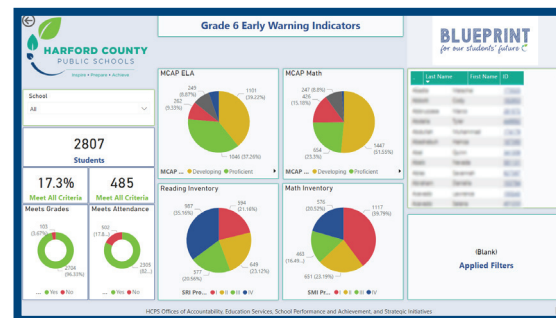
HARFORD COUNTY PUBLIC SCHOOLS
Inspire • Prepare • Achieve

Grade 6 Early Warning Indicators

BLUEPRINT for our students' future

School
All

2807
Students

17.3%
Meet All Criteria

485
Meet All Criteria

Meets Grades
103 (3.67%)
2704 (96.33%)
● Yes ● No

Meets Attendance
502 (17.8...)
2305 (82...)
● Yes ● No

MCAP ELA
249 (8.87%)
262 (9.33%)
1101 (39.22%)
1046 (37.26%)
MCAP ... ● Developing ● Proficient

MCAP Math
247 (8.8%)
426 (15.18%)
654 (23.3%)
1447 (51.55%)
MCAP ... ● Developing ● Proficient

Reading Inventory
987 (35.16%)
594 (21.16%)
649 (23.12%)
577 (20.56%)
SRI Pre... ● I ● II ● III ● IV

Math Inventory
576 (20.52%)
463 (16.49%)
651 (23.19%)
1117 (39.79%)
SMI Pre... ● I ● II ● III ● IV

Last Name | First Name | ID
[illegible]

(Blank)
Applied Filters

HCPS Offices of Accountability, Education Services, School Performance and Achievement, and Strategic Initiatives